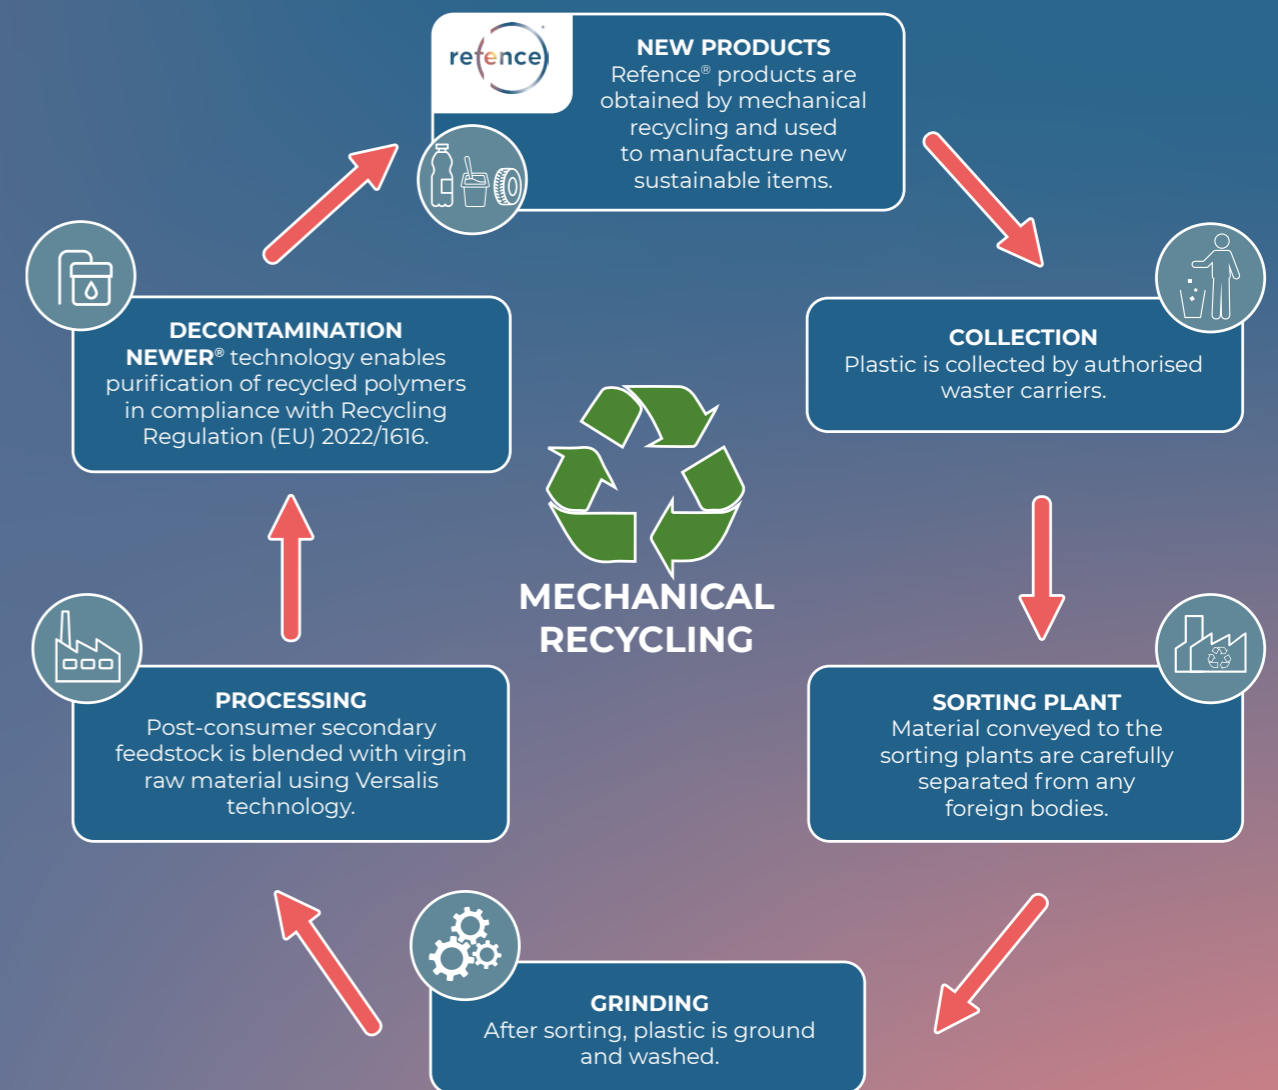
refence®

NEW PRODUCTS
Refence® products are obtained by mechanical recycling and used to manufacture new sustainable items.

COLLECTION
Plastic is collected by authorised waster carriers.

SORTING PLANT
Material conveyed to the sorting plants are carefully separated from any foreign bodies.

GRINDING
After sorting, plastic is ground and washed.

PROCESSING
Post-consumer secondary feedstock is blended with virgin raw material using Versalis technology.

DECONTAMINATION
NEWER® technology enables purification of recycled polymers in compliance with Recycling Regulation (EU) 2022/1616.

MECHANICAL RECYCLING